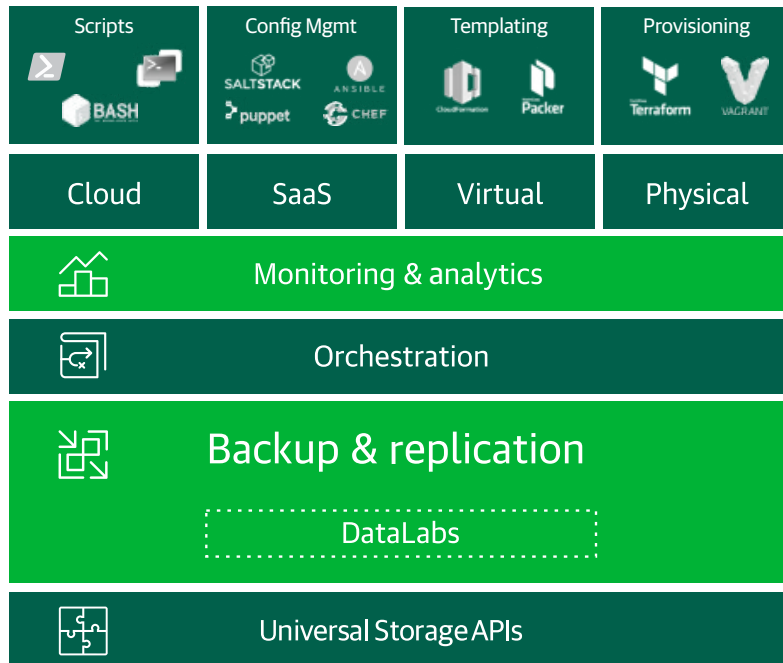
Scripts

BASH

Config Mgmt

SALTSTACK

ANSIBLE

puppet

CHEF

Templating

CloudFormation

Packer

Provisioning

Terraform

VAGRANT

Cloud

SaaS

Virtual

Physical

Monitoring & analytics

Orchestration

Backup & replication

DataLabs

Universal Storage APIs